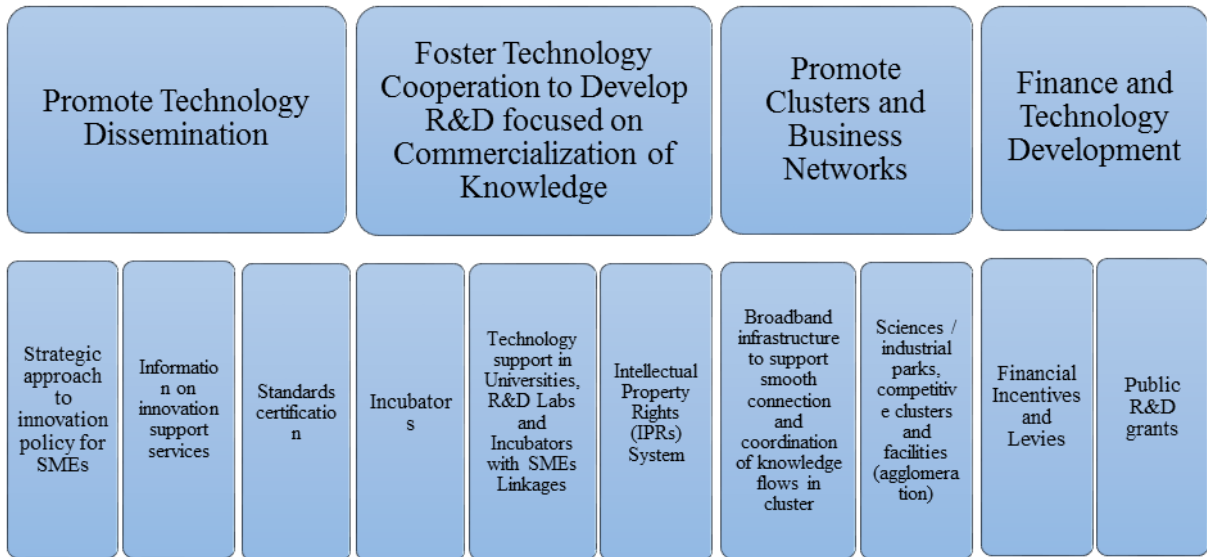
Promote Technology Dissemination

Foster Technology Cooperation to Develop R&D focused on Commercialization of Knowledge

Promote Clusters and Business Networks

Finance and Technology Development

Strategic approach to innovation policy for SMEs

Informatio n on innovation support services

Standards certificatio n

Incubator s

Technology support in Universities, R&D Labs and Incubators with SMEs Linkages

Intellectual Property Rights (IPRs) System

Broadband infrastructure to support smooth connection and coordination of knowledge flows in cluster

Sciences / industrial parks, competitiv e clusters and facilities (agglomera tion)

Financial Incentives and Levies

Public R&D grants